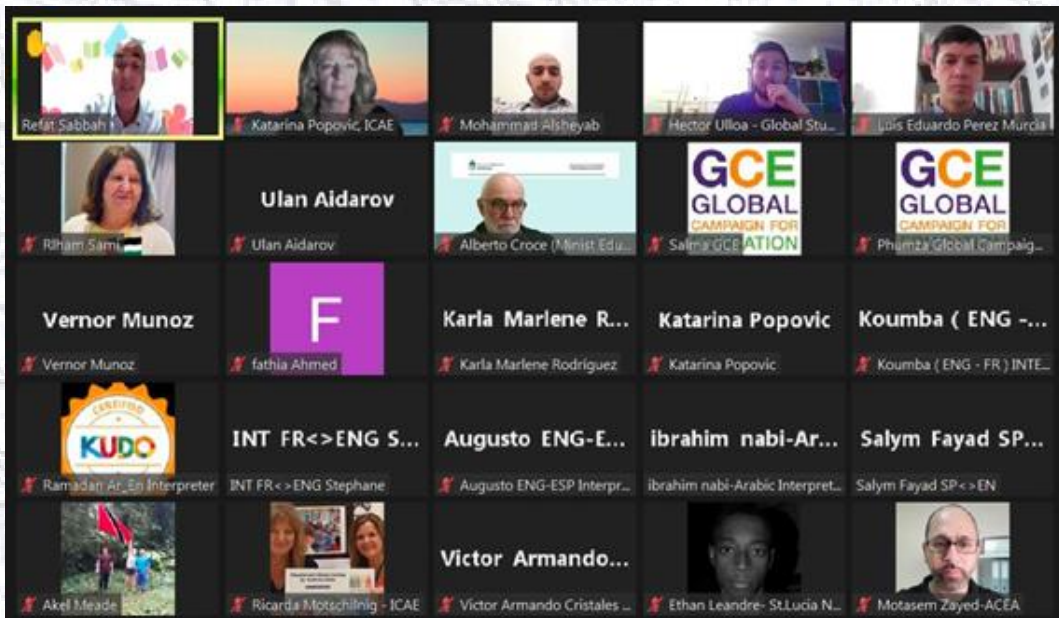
Refat Sabbah

Katarina Popovic, ICAE

Mohammad Alsheyab

Hector Ulloa - Global Stu...

Luis Eduardo Perez Murcia

Rlham Sami

Ulan Aidarov

Ulan Aidarov

Alberto Croce (Minist Edu...

GCE GLOBAL CAMPAIGN FOR EDUCATION

Salma GCE

GCE GLOBAL CAMPAIGN FOR

Phumza Global Campaig...

Vernor Munoz

Vernor Munoz

F

fathia Ahmed

Karla Marlene R...

Karla Marlene Rodriguez

Katarina Popovic

Katarina Popovic

Koumba ( ENG -...

Koumba ( ENG - FR ) INTE...

CERTIFIED KUDO

Ramadan Ar_En Interpreter

INT FR<>ENG S...

INT FR<>ENG Stephane

Augusto ENG-E...

Augusto ENG-ESP Interpr...

ibrahim nabi-Ar...

ibrahim nabi-Arabic Interpret...

Salym Fayad SP...

Salym Fayad SP<>EN

Akel Meade

Ricarda Motschilnig - ICAE

Victor Armando...

Victor Armando Cristales ...

Ethan Leandre- St.Lucia N...

Motasem Zayed-ACEA